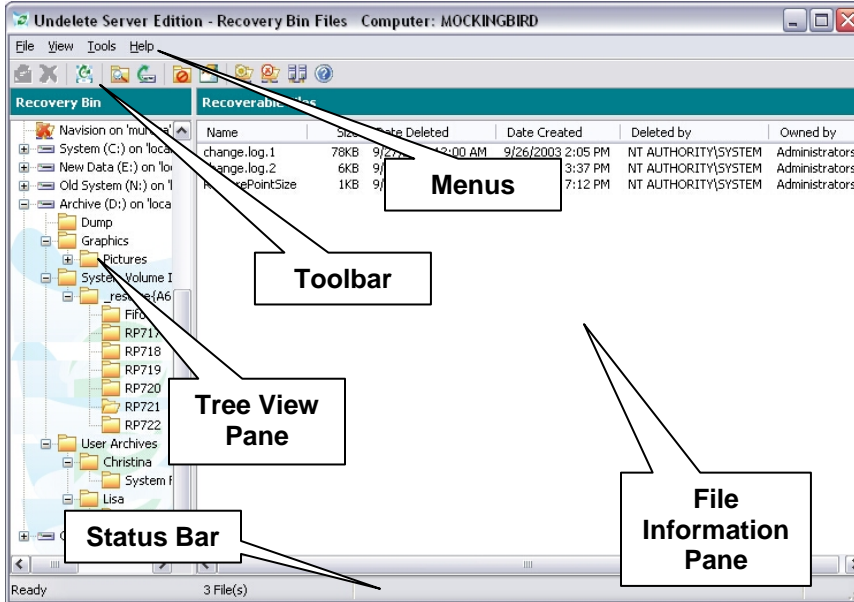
Undelete Server Edition - Recovery Bin Files Computer: MOCKINGBIRD

File View Tools Help

Recovery Bin

Recoverable Files

Navision on 'mu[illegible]

System (C:) on 'loca

New Data (E:) on 'loc

Old System (N:) on 'l

Archive (D:) on 'local

Dump

Graphics

Pictures

System Volume I

_restore{A6

Fifo

RP717

RP718

RP719

RP720

RP721

RP722

User Archives

Christina

System F

Lisa

| Name | Size | Date Deleted | Date Created | Deleted by | Owned by |
|---|---|---|---|---|---|
| change.log.1 | 78KB | 9/2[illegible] 12:00 AM | 9/26/2003 2:05 PM | NT AUTHORITY\SYSTEM | Administrators |
| change.log.2 | 6KB | 9/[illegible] | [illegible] 3:37 PM | NT AUTHORITY\SYSTEM | Administrators |
| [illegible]restorePointSize | 1KB | 9/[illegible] | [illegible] 7:12 PM | NT AUTHORITY\SYSTEM | Administrators |

Menus

Toolbar

Tree View Pane

File Information Pane

Status Bar

Ready

3 File(s)